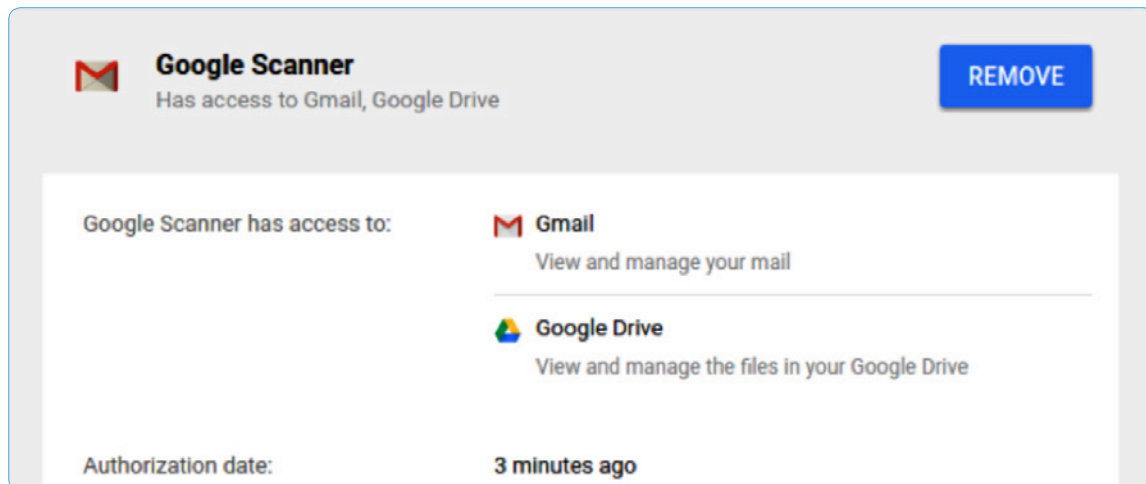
Google Scanner
Has access to Gmail, Google Drive

REMOVE

Google Scanner has access to:

Gmail
View and manage your mail

Google Drive
View and manage the files in your Google Drive

Authorization date:
3 minutes ago